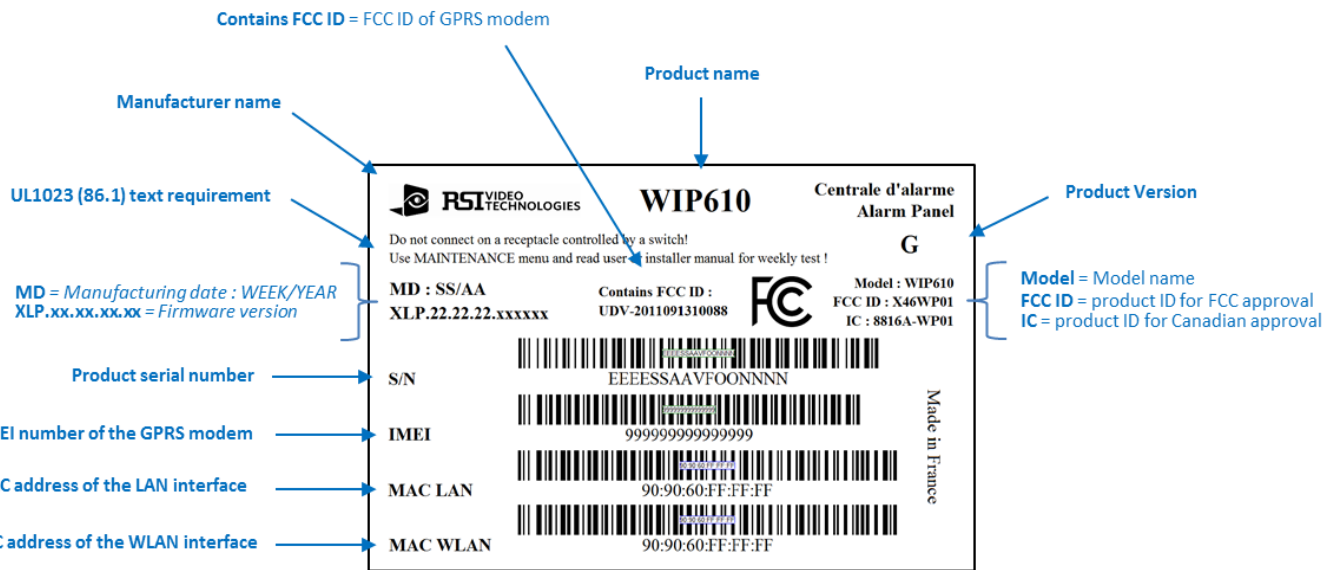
Contains FCC ID = FCC ID of GPRS modem

Product name

Manufacturer name

UL1023 (86.1) text requirement

Product Version

RSI VIDEO TECHNOLOGIES

WIP610

Centrale d'alarme
Alarm Panel

G

Do not connect on a receptacle controlled by a switch!
Use MAINTENANCE menu and read user / installer manual for weekly test !

MD = Manufacturing date : WEEK/YEAR
XLP.xx.xx.xx.xx = Firmware version

MD : SS/AA
XLP.22.22.22.xxxxxx

Contains FCC ID :
UDV-2011091310088

FC

Model : WIP610
FCC ID : X46WP01
IC : 8816A-WP01

Model = Model name
FCC ID = product ID for FCC approval
IC = product ID for Canadian approval

Product serial number

S/N

EEEESSAAVFOONNNN

EEEESSAAVFOONNNN

IMEI number of the GPRS modem

IMEI

999999999999999

999999999999999

C address of the LAN interface

MAC LAN

90:90:60:FF:FF:FF

90:90:60:FF:FF:FF

C address of the WLAN interface

MAC WLAN

90:90:60:FF:FF:FF

90:90:60:FF:FF:FF

Made in France